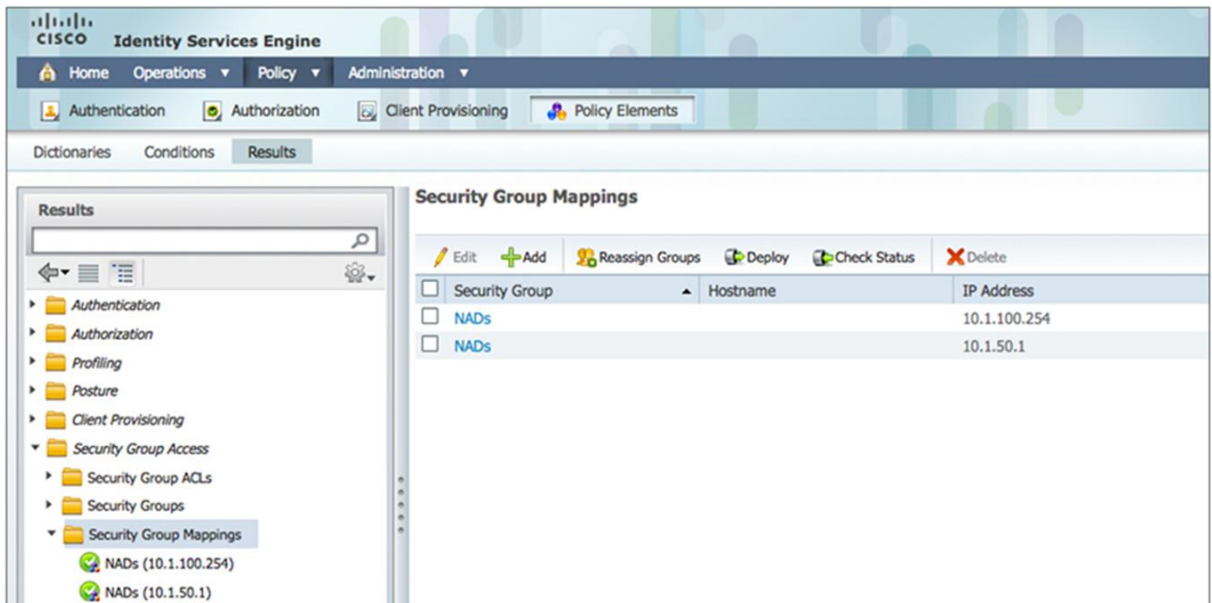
cisco Identity Services Engine

Home Operations ▼ Policy ▼ Administration ▼

Authentication Authorization Client Provisioning Policy Elements

Dictionaries Conditions Results

Results

Authentication
Authorization
Profiling
Posture
Client Provisioning
Security Group Access
Security Group ACLs
Security Groups
Security Group Mappings
NADs (10.1.100.254)
NADs (10.1.50.1)

Security Group Mappings

Edit Add Reassign Groups Deploy Check Status Delete

| Security Group | Hostname | IP Address |
|---|---|---|
| NADs | | 10.1.100.254 |
| NADs | | 10.1.50.1 |